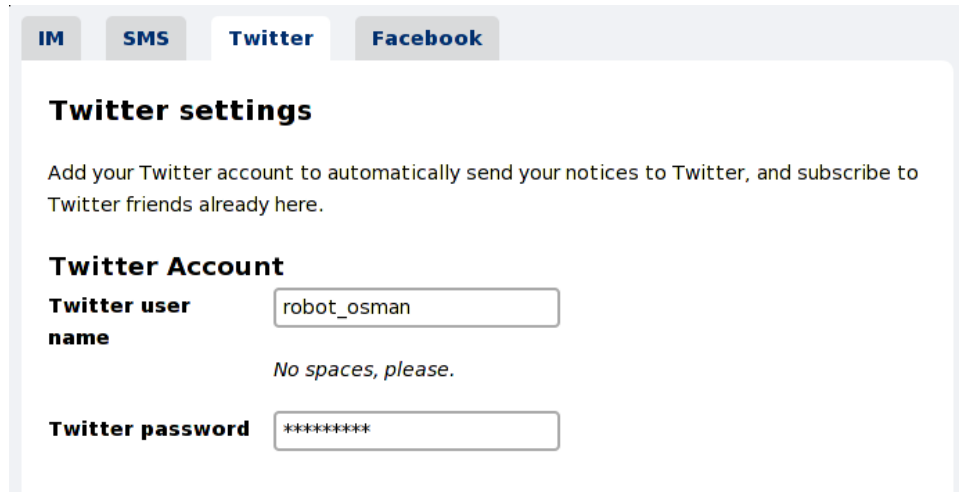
IM SMS Twitter Facebook

Twitter settings

Add your Twitter account to automatically send your notices to Twitter, and subscribe to Twitter friends already here.

Twitter Account

Twitter user name

robot_osman

No spaces, please.

Twitter password

*********